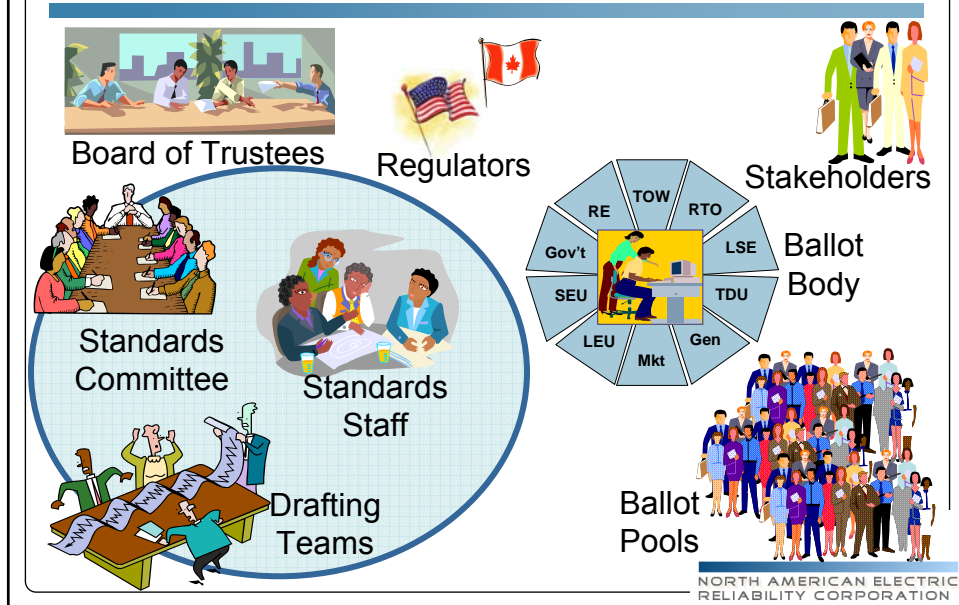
Board of Trustees

Regulators

Stakeholders

Standards Committee

Standards Staff

TOW
RTO
LSE
TDU
Gen
Mkt
LEU
SEU
Gov't
RE

Ballot Body

Drafting Teams

Ballot Pools

NORTH AMERICAN ELECTRIC RELIABILITY CORPORATION